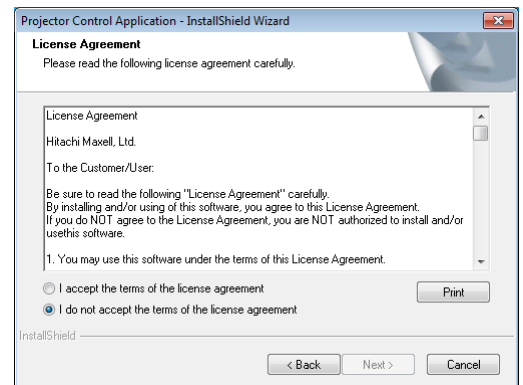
Projector Control Application - InstallShield Wizard

License Agreement

Please read the following license agreement carefully.

License Agreement

Hitachi Maxell, Ltd.

To the Customer/User:

Be sure to read the following "License Agreement" carefully. By installing and/or using of this software, you agree to this License Agreement. If you do NOT agree to the License Agreement, you are NOT authorized to install and/or usethis software.

1. You may use this software under the terms of this License Agreement.

I accept the terms of the license agreement

I do not accept the terms of the license agreement

Print

InstallShield

< Back

Next >

Cancel